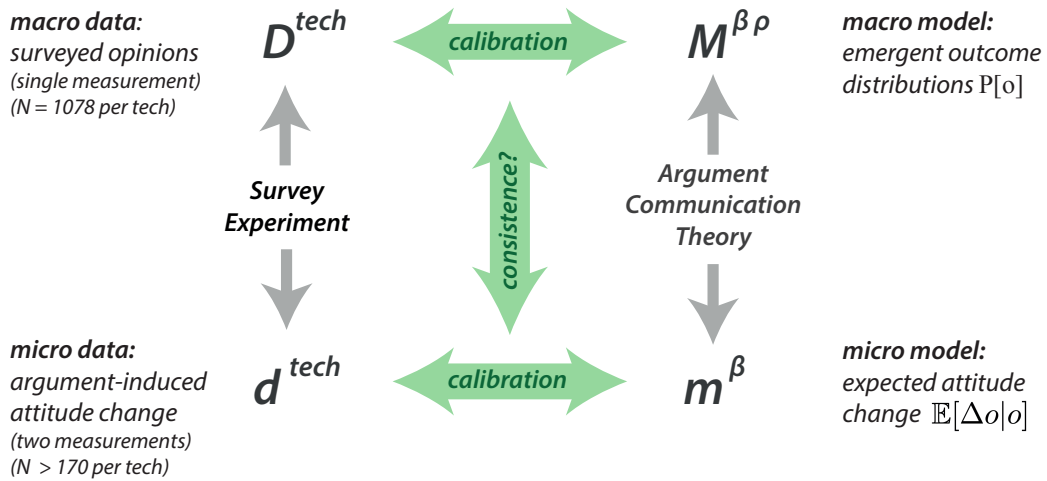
**macro data:** surveyed opinions (single measurement) (N = 1078 per tech)

$D^{tech}$

calibration

$M^{\beta\rho}$

**macro model:** emergent outcome distributions $\mathrm{P}[o]$

Survey Experiment

consistence?

Argument Communication Theory

**micro data:** argument-induced attitude change (two measurements) (N > 170 per tech)

$d^{tech}$

calibration

$m^{\beta}$

**micro model:** expected attitude change $\mathbb{E}[\Delta o|o]$